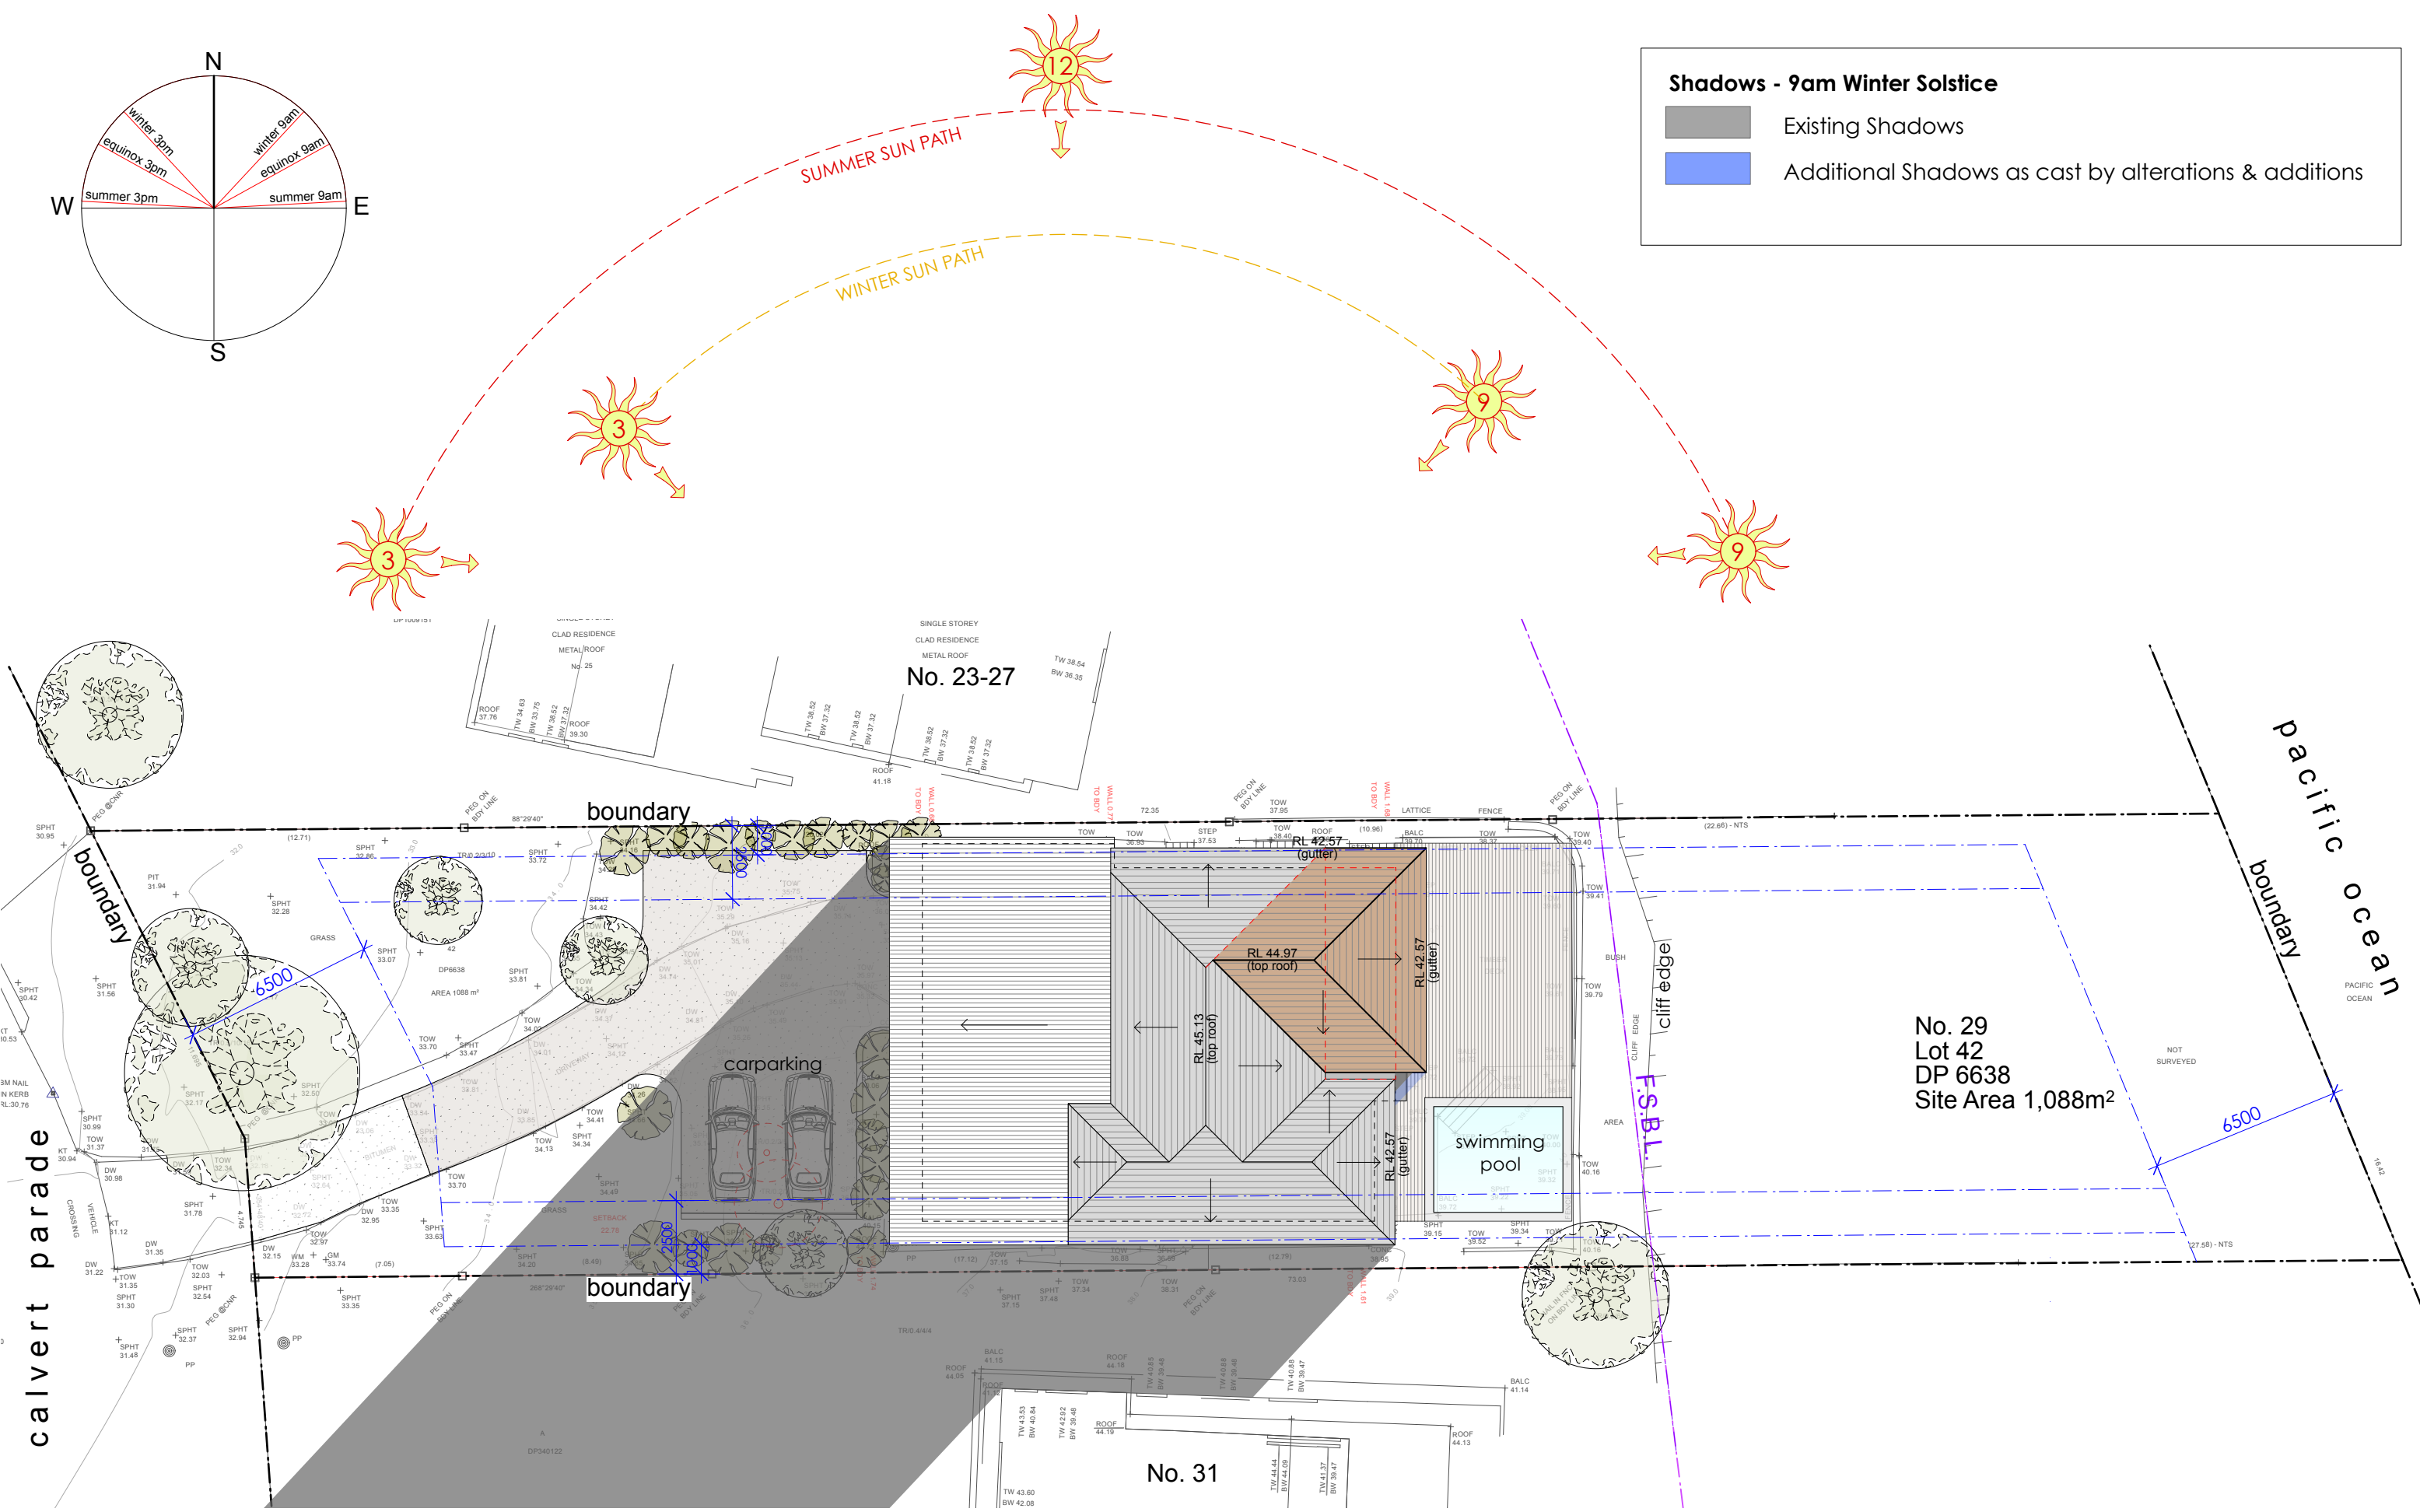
N
W
E
S
winter 3pm
equinox 3pm
summer 3pm
winter 9am
equinox 9am
summer 9am

SUMMER SUN PATH
WINTER SUN PATH
12
3
3
9
9

Shadows - 9am Winter Solstice
Existing Shadows
Additional Shadows as cast by alterations & additions

SINGLE STOREY
CLAD RESIDENCE
METAL ROOF
No. 23-27
CLAD RESIDENCE
METAL ROOF
No. 25

boundary
boundary
boundary
boundary
6500
6500
2500
1000
1000
900

RL 42.57 (gutter)
RL 44.97 (top roof)
RL 42.57 (gutter)
RL 45.13 (top roof)
RL 42.57 (gutter)

carparking
swimming pool
cliff edge
F.S.B.L.

No. 29
Lot 42
DP 6638
Site Area 1,088m²

pacific ocean
calvert parade
No. 31

DP6638
AREA 1088 m²
GRASS
PACIFIC OCEAN
NOT SURVEYED